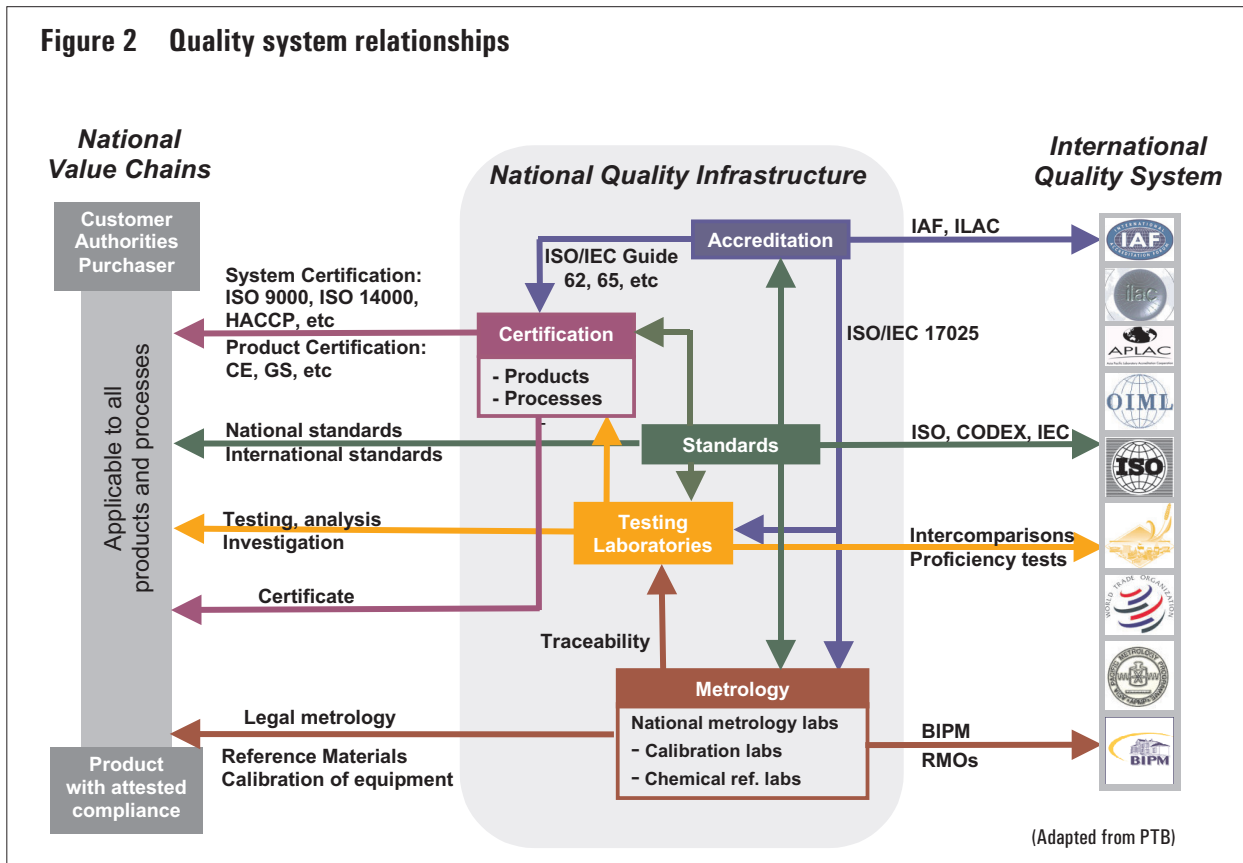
Figure 2 Quality system relationships

National Value Chains

National Quality Infrastructure

International Quality System

Customer Authorities Purchaser

Applicable to all products and processes

Product with attested compliance

Accreditation

ISO/IEC Guide 62, 65, etc

IAF, ILAC

ISO/IEC 17025

System Certification: ISO 9000, ISO 14000, HACCP, etc

Product Certification: CE, GS, etc

Certification

- Products
- Processes

National standards
International standards

Standards

ISO, CODEX, IEC

Testing, analysis
Investigation

Testing Laboratories

Intercomparisons
Proficiency tests

Certificate

Traceability

Metrology

National metrology labs
- Calibration labs
- Chemical ref. labs

Legal metrology

Reference Materials
Calibration of equipment

BIPM
RMOs

IAF

ilac

APLAC

OIML

ISO

WORLD TRADE ORGANIZATION

BIPM

(Adapted from PTB)